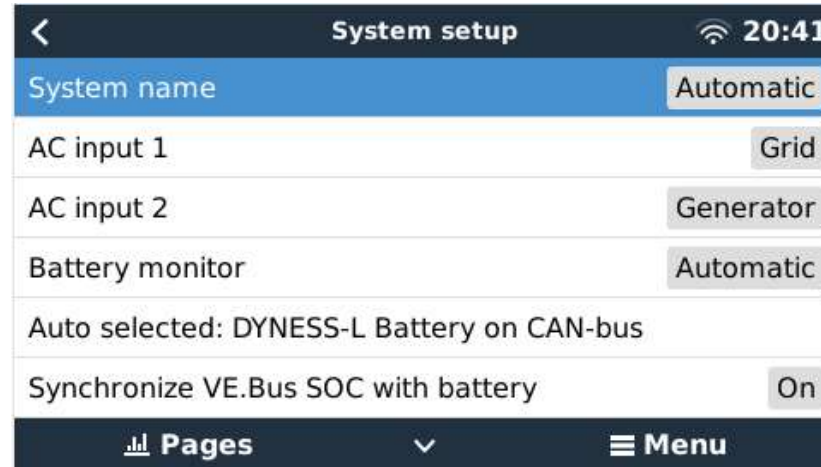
<
System setup
20:41

| | |
|---|---|
| System name | Automatic |
| AC input 1 | Grid |
| AC input 2 | Generator |
| Battery monitor | Automatic |
| Auto selected: DYNESS-L Battery on CAN-bus | |
| Synchronize VE.Bus SOC with battery | On |

Pages
Menu